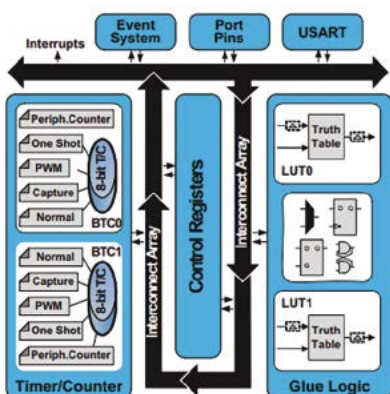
Interrupts

Event System

Port Pins

USART

Periph.Counter

One Shot

PWM

Capture

Normal

8-bit T/C

BTC0

BTC1

Normal

Capture

PWM

One Shot

Periph.Counter

8-bit T/C

Timer/Counter

Interconnect Array

Control Registers

Interconnect Array

Truth Table

LUT0

LUT1

Truth Table

Glue Logic